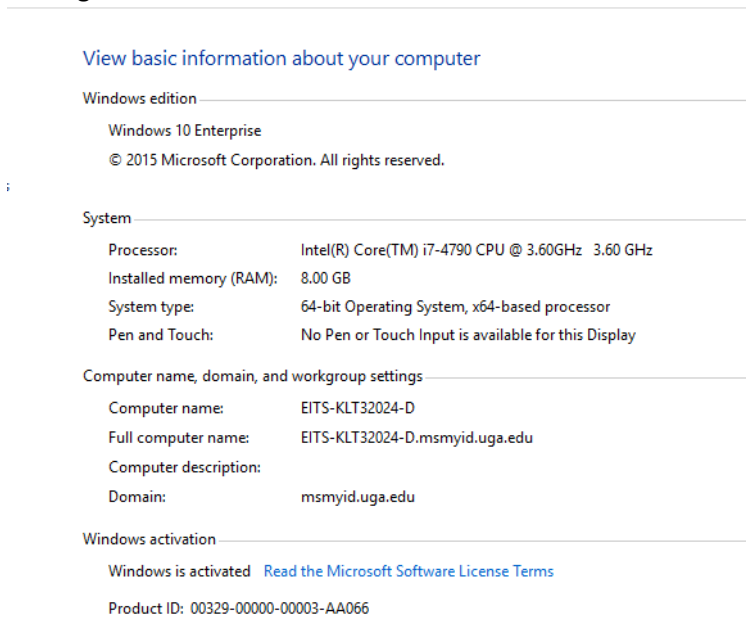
View basic information about your computer

Windows edition

Windows 10 Enterprise

© 2015 Microsoft Corporation. All rights reserved.

System

| | |
|---|---|
| Processor: | Intel(R) Core(TM) i7-4790 CPU @ 3.60GHz 3.60 GHz |
| Installed memory (RAM): | 8.00 GB |
| System type: | 64-bit Operating System, x64-based processor |
| Pen and Touch: | No Pen or Touch Input is available for this Display |

Computer name, domain, and workgroup settings

| | |
|---|---|
| Computer name: | EITS-KLT32024-D |
| Full computer name: | EITS-KLT32024-D.msmyid.uga.edu |
| Computer description: | |
| Domain: | msmyid.uga.edu |

Windows activation

Windows is activated Read the Microsoft Software License Terms

Product ID: 00329-00000-00003-AA066